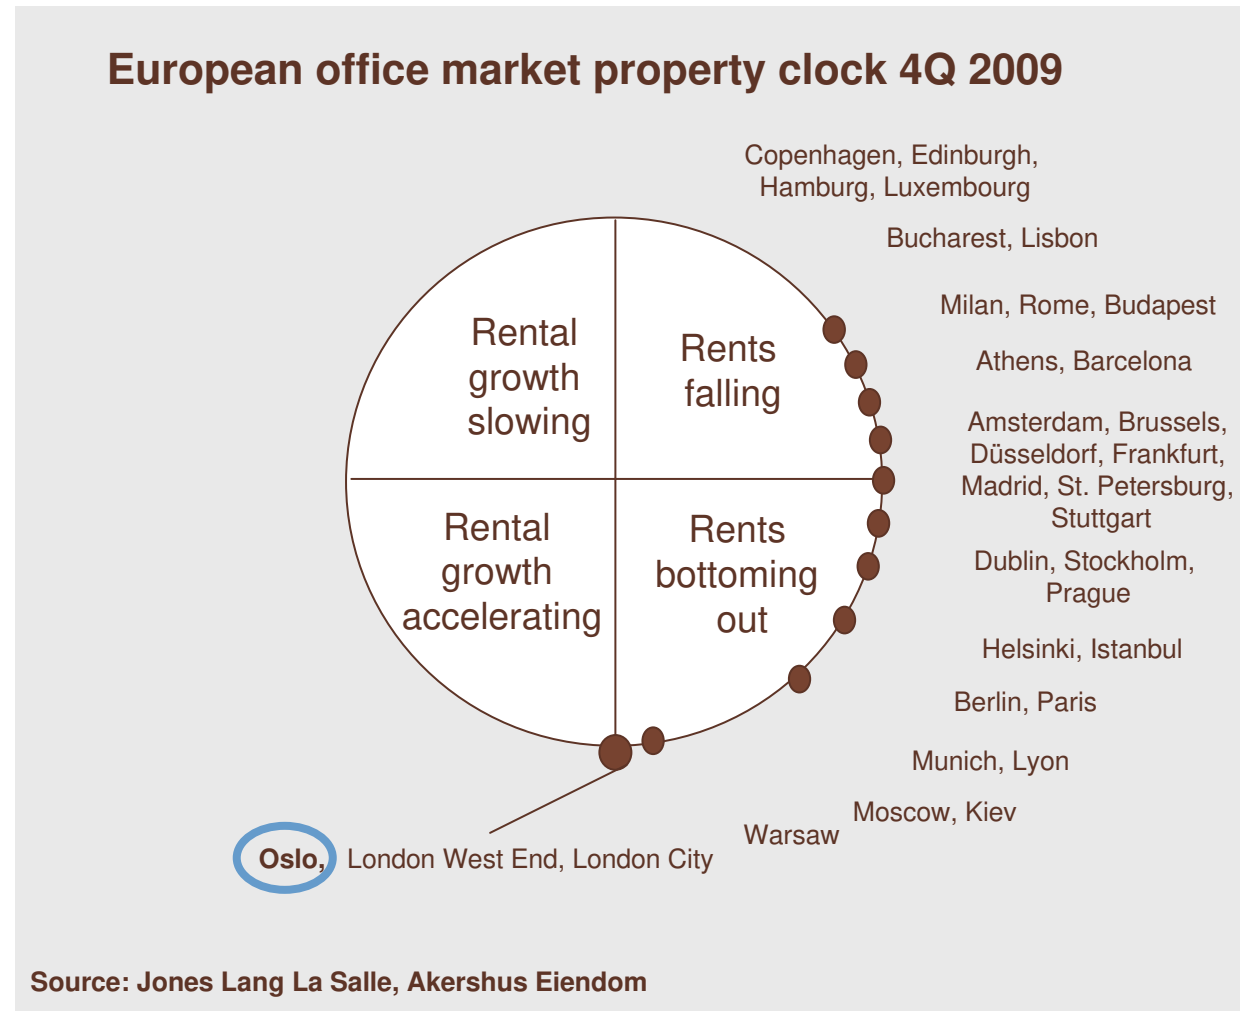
European office market property clock 4Q 2009

Rental growth slowing

Rents falling

Rental growth accelerating

Rents bottoming out

Copenhagen, Edinburgh, Hamburg, Luxembourg

Bucharest, Lisbon

Milan, Rome, Budapest

Athens, Barcelona

Amsterdam, Brussels, Düsseldorf, Frankfurt, Madrid, St. Petersburg, Stuttgart

Dublin, Stockholm, Prague

Helsinki, Istanbul

Berlin, Paris

Munich, Lyon

Moscow, Kiev

Warsaw

Oslo, London West End, London City

Source: Jones Lang La Salle, Akershus Eiendom